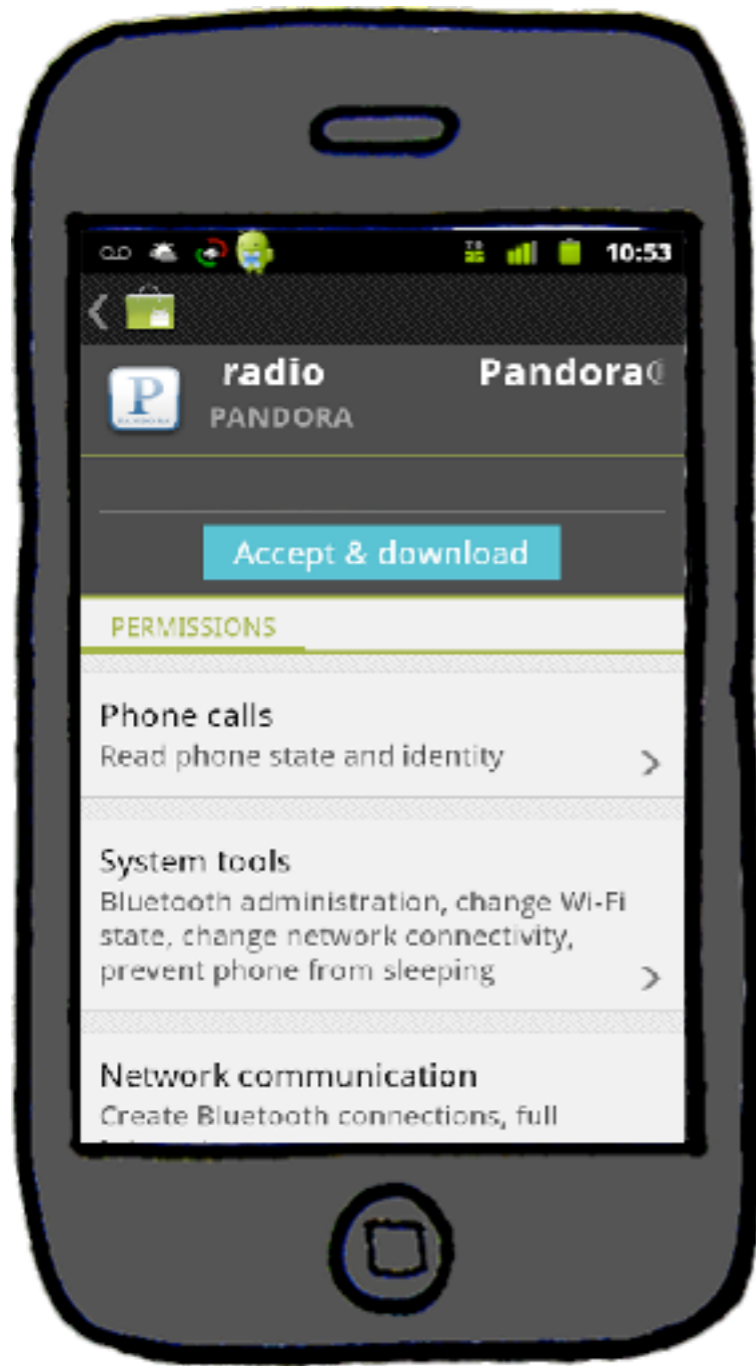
10:53

radio Pandora

PANDORA

Accept & download

PERMISSIONS

Phone calls
Read phone state and identity

System tools
Bluetooth administration, change Wi-Fi state, change network connectivity, prevent phone from sleeping

Network communication
Create Bluetooth connections, full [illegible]